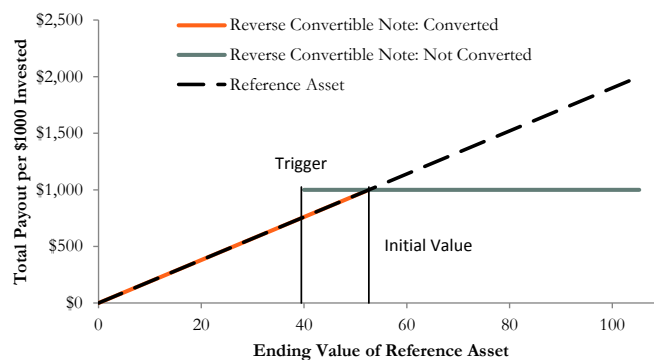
Reverse Convertible Note: Converted
Reverse Convertible Note: Not Converted
Reference Asset

Total Payout per \$1000 Invested

\$2,500
\$2,000
\$1,500
\$1,000
\$500
\$0

Trigger

Initial Value

0
20
40
60
80
100

Ending Value of Reference Asset